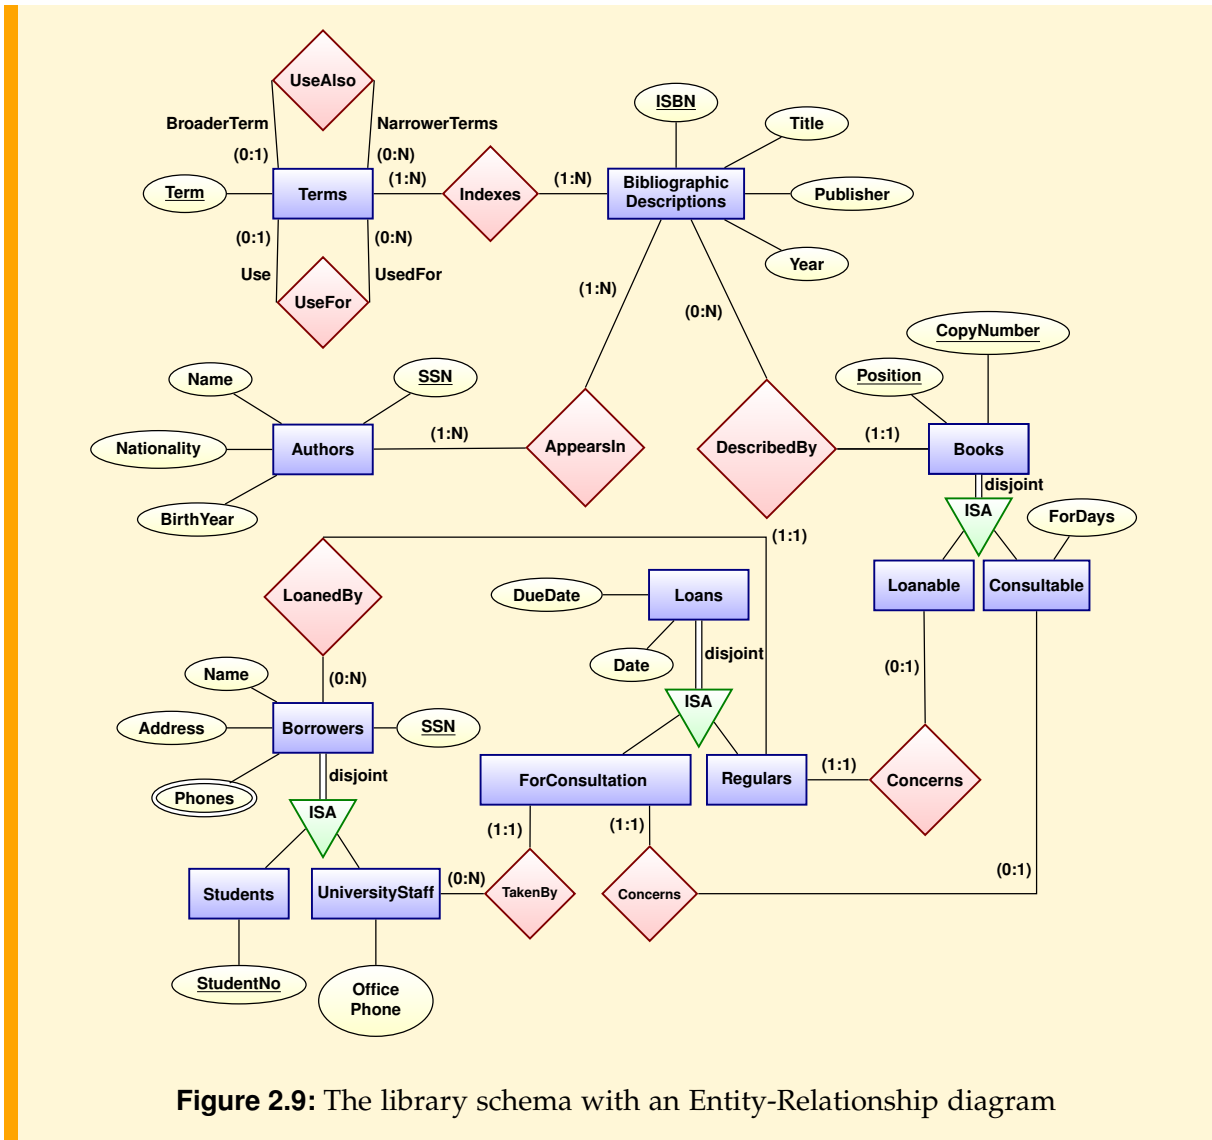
UseAlso
BroaderTerm
NarrowerTerms
(0:1)
(0:N)
Term
Terms
(1:N)
Indexes
(1:N)
ISBN
Title
Bibliographic Descriptions
Publisher
Year
(0:1)
(0:N)
Use
UsedFor
UseFor
(1:N)
(0:N)
CopyNumber
Position
Name
SSN
Nationality
Authors
(1:N)
AppearsIn
DescribedBy
(1:1)
Books
disjoint
BirthYear
ISA
ForDays
(1:1)
LoanedBy
Loanable
Consultable
DueDate
Loans
Date
disjoint
(0:1)
Name
(0:N)
ISA
Address
Borrowers
SSN
Phones
disjoint
ForConsultation
Regulars
(1:1)
Concerns
ISA
(1:1)
(1:1)
(0:1)
Students
UniversityStaff
(0:N)
TakenBy
Concerns
StudentNo
Office Phone

Figure 2.9: The library schema with an Entity-Relationship diagram